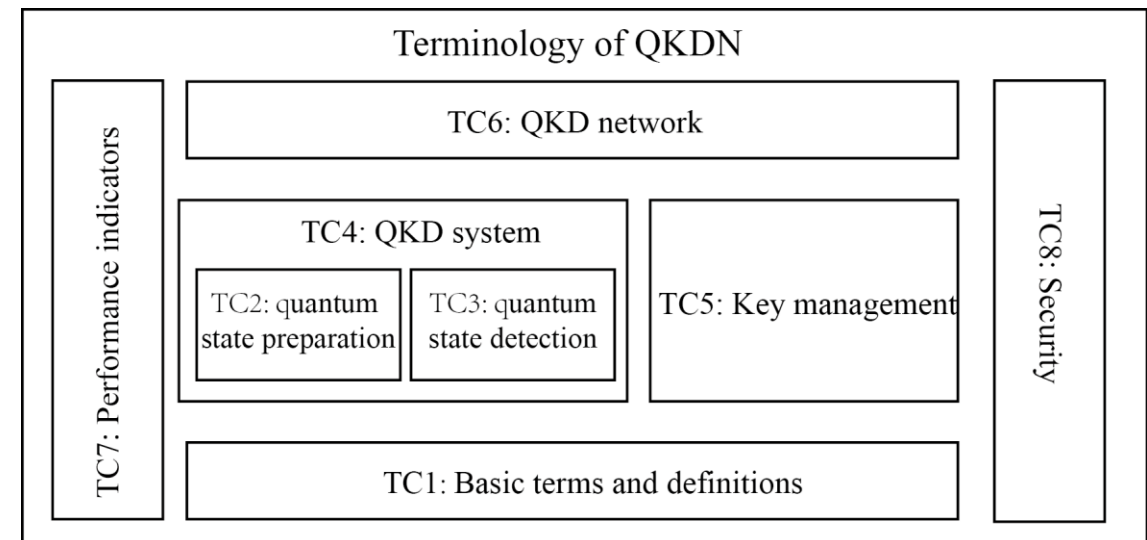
Terminology of QKDN

TC7: Performance indicators

TC6: QKD network

TC4: QKD system

TC2: quantum state preparation

TC3: quantum state detection

TC5: Key management

TC8: Security

TC1: Basic terms and definitions